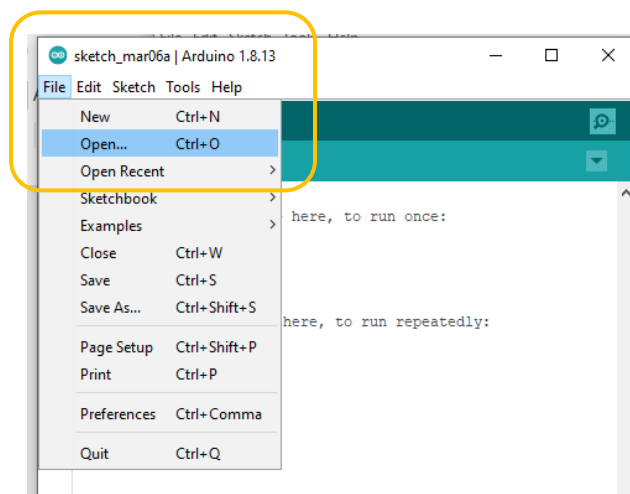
sketch_mar06a | Arduino 1.8.13

File Edit Sketch Tools Help

New Ctrl+N
Open... Ctrl+O
Open Recent
Sketchbook
Examples
Close Ctrl+W
Save Ctrl+S
Save As... Ctrl+Shift+S
Page Setup Ctrl+Shift+P
Print Ctrl+P
Preferences Ctrl+Comma
Quit Ctrl+Q

here, to run once:

here, to run repeatedly: